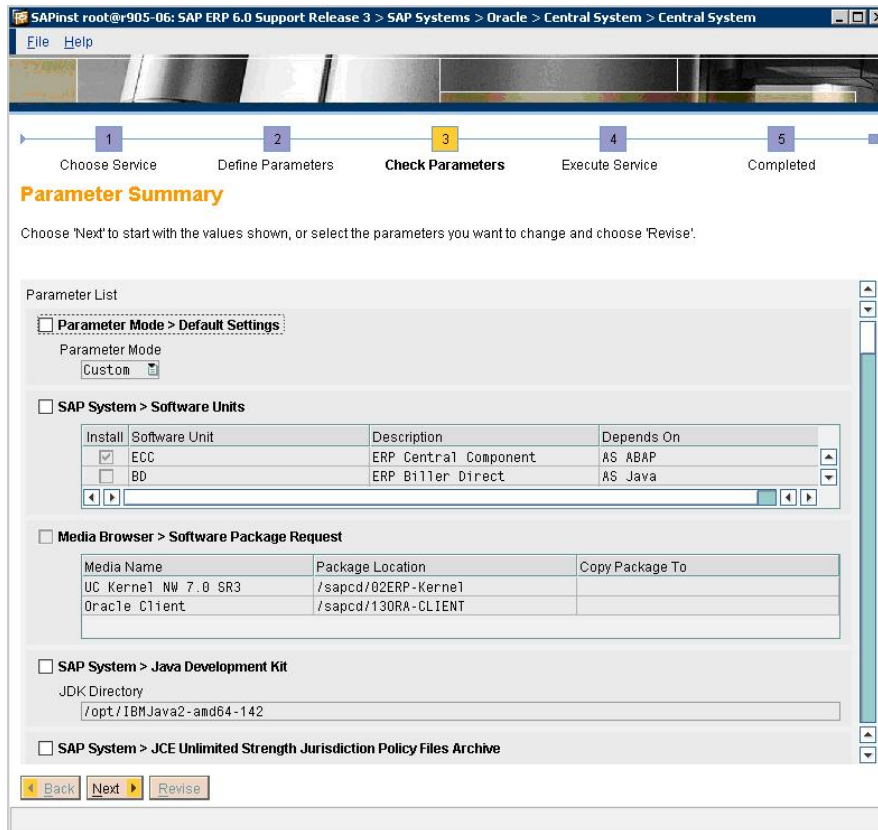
SAPinst root@r905-06: SAP ERP 6.0 Support Release 3 > SAP Systems > Oracle > Central System > Central System

File Help

1 Choose Service
2 Define Parameters
3 Check Parameters
4 Execute Service
5 Completed

Parameter Summary

Choose 'Next' to start with the values shown, or select the parameters you want to change and choose 'Revise'.

Parameter List

Parameter Mode > Default Settings

Parameter Mode
Custom

SAP System > Software Units

| Install | Software Unit | Description | Depends On |
|---|---|---|---|
| ☑ | ECC | ERP Central Component | AS ABAP |
| ☐ | BD | ERP Biller Direct | AS Java |

Media Browser > Software Package Request

| Media Name | Package Location | Copy Package To |
|---|---|---|
| UC Kernel NW 7.0 SR3 | /sapcd/02ERP-Kernel | |
| Oracle Client | /sapcd/13ORA-CLIENT | |

SAP System > Java Development Kit

JDK Directory
/opt/IBMJava2-amd64-142

SAP System > JCE Unlimited Strength Jurisdiction Policy Files Archive

Back Next Revise